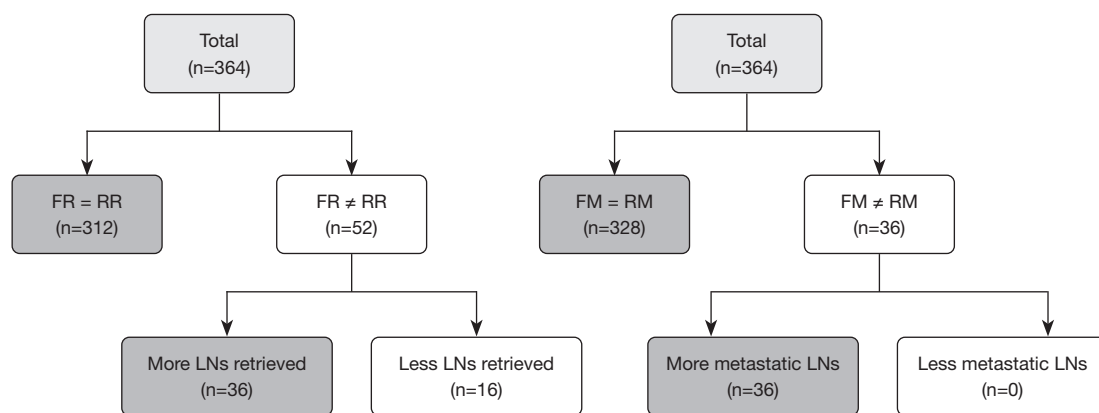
Total
(n=364)

FR = RR
(n=312)

FR ≠ RR
(n=52)

More LNs retrieved
(n=36)

Less LNs retrieved
(n=16)

Total
(n=364)

FM = RM
(n=328)

FM ≠ RM
(n=36)

More metastatic LNs
(n=36)

Less metastatic LNs
(n=0)